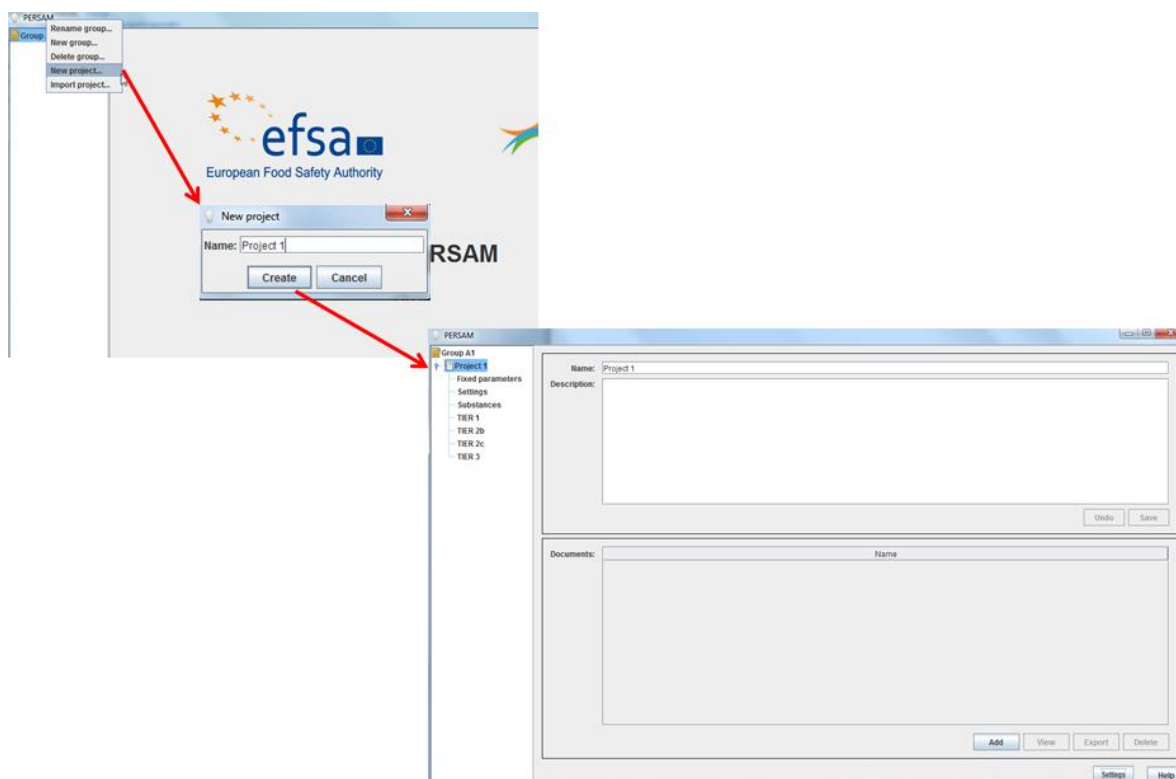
PERSAM
Group
Rename group...
New group...
Delete group...
New project...
Import project...

efsa
European Food Safety Authority

New project
Name: Project 1
Create
Cancel

RSAM

PERSAM
Group A1
Project 1
Fixed parameters
Settings
Substances
TIER 1
TIER 2b
TIER 2c
TIER 3

Name: Project 1
Description:
Undo
Save

Documents:
Name
Add
View
Export
Delete

Settings
Help